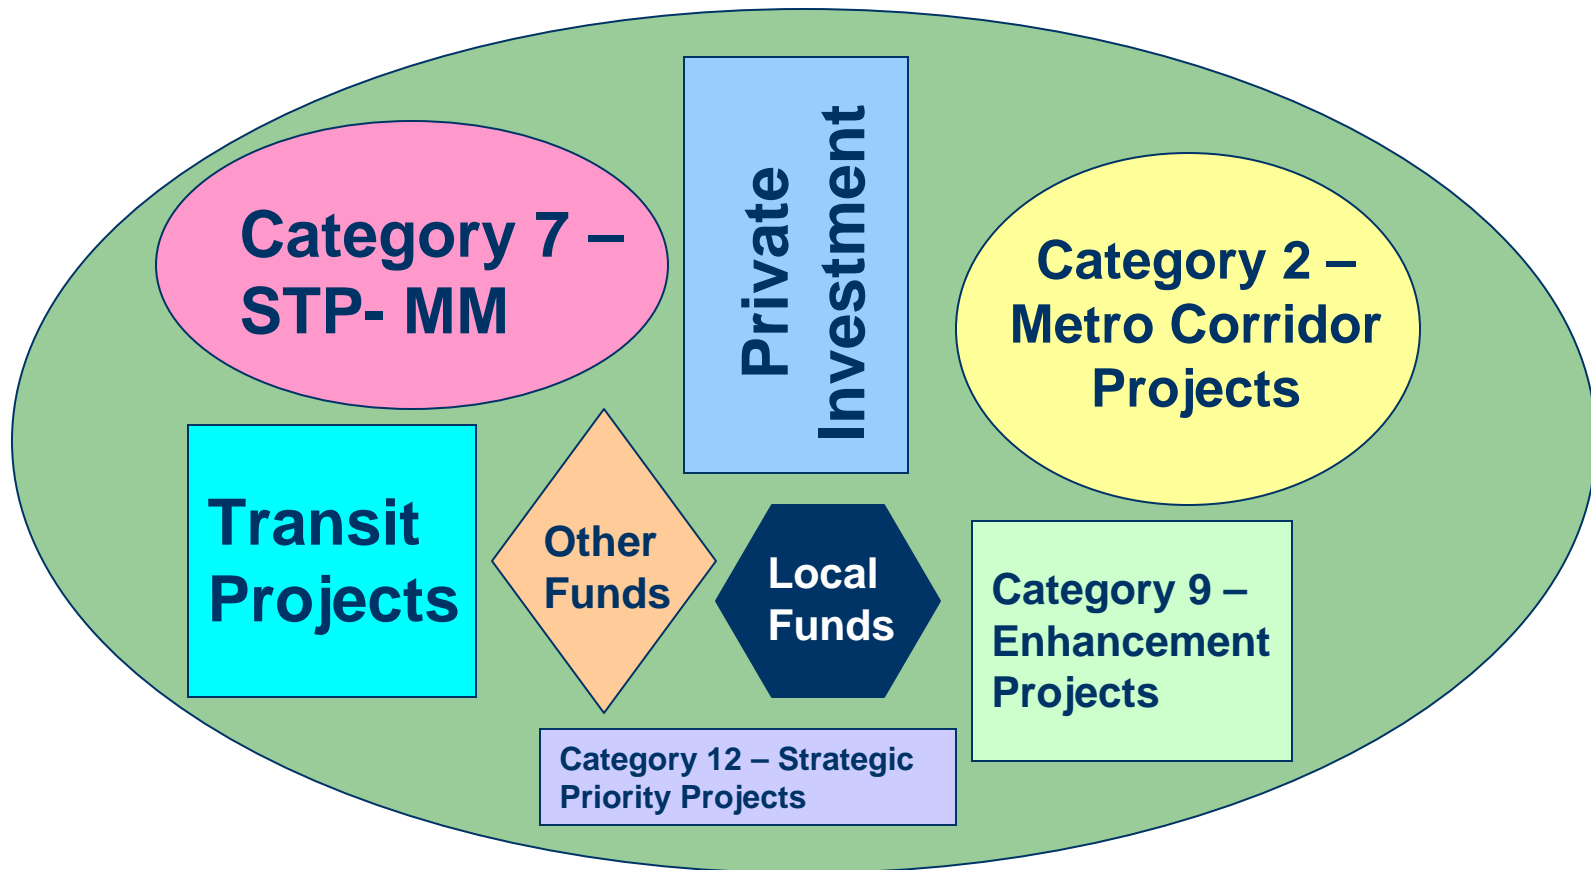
Category 7 – STP- MM

Private Investment

Category 2 – Metro Corridor Projects

Transit Projects

Other Funds

Local Funds

Category 9 – Enhancement Projects

Category 12 – Strategic Priority Projects